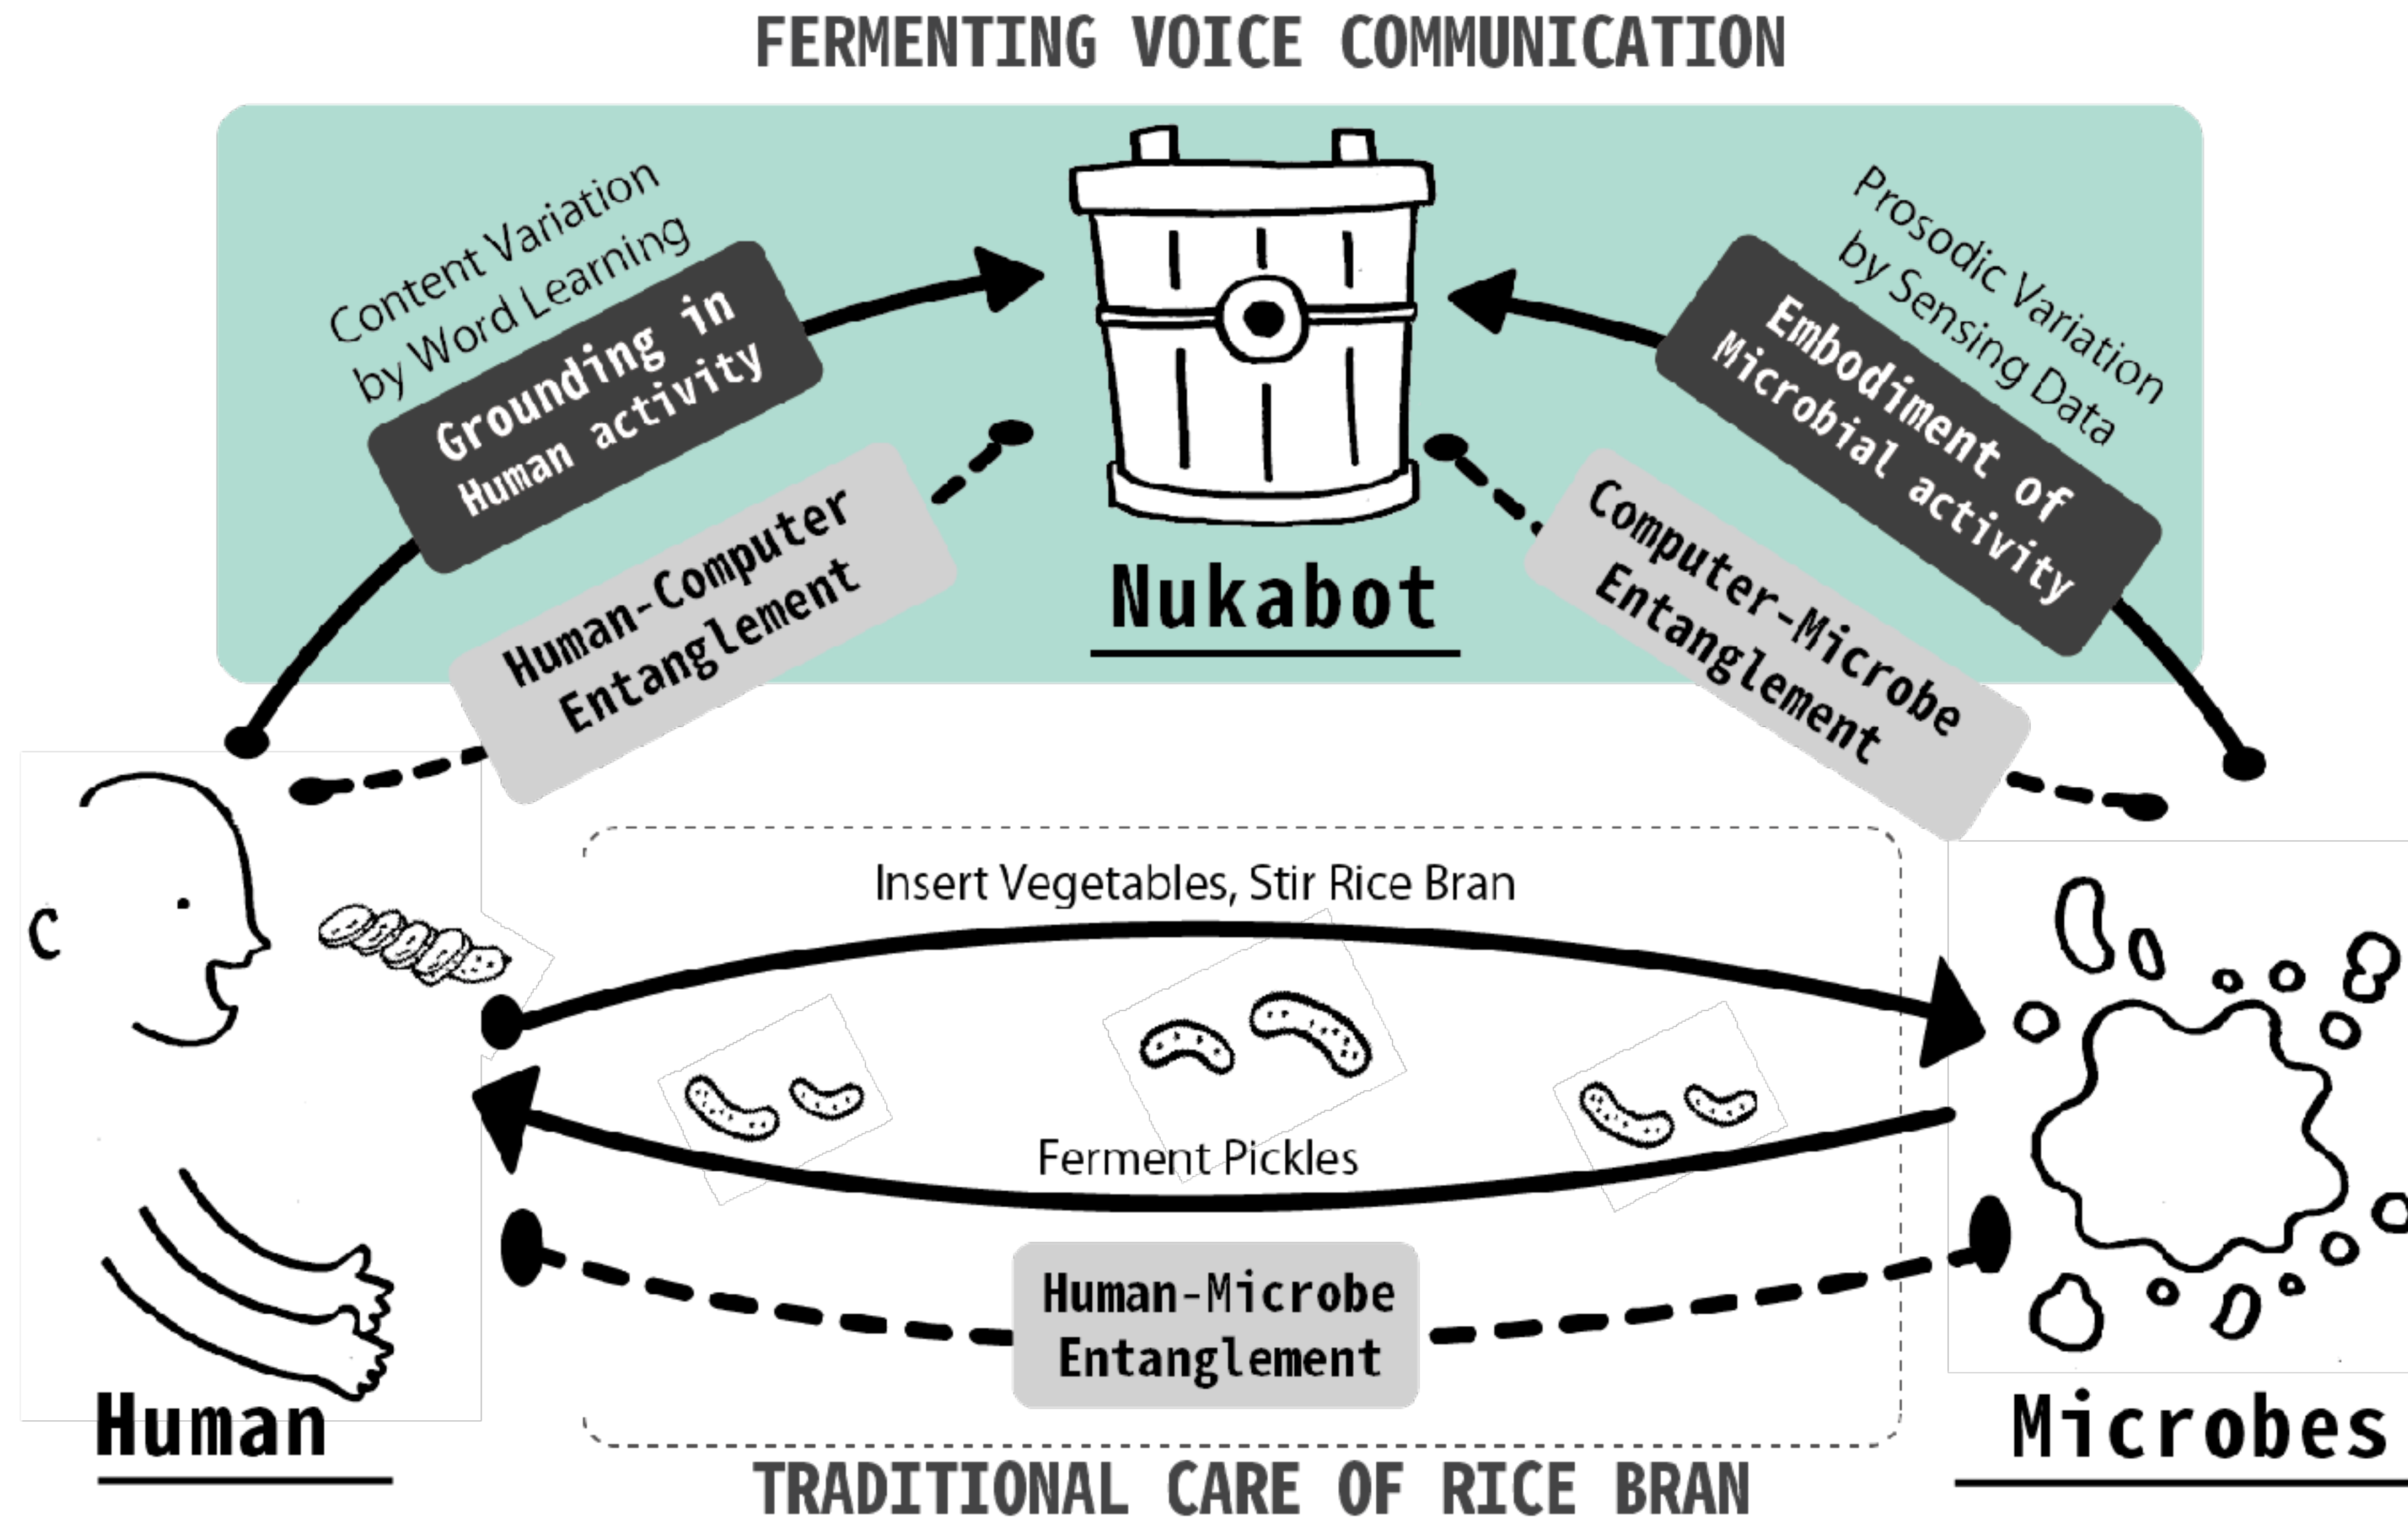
FERMENTING VOICE COMMUNICATION

Content Variation by Word Learning

Grounding in Human activity

Nukabot

Prosodic Variation by Sensing Data

Embodiment of Microbial activity

Human-Computer Entanglement

Computer-Microbe Entanglement

Insert Vegetables, Stir Rice Bran

Ferment Pickles

Human-Microbe Entanglement

Human

Microbes

TRADITIONAL CARE OF RICE BRAN